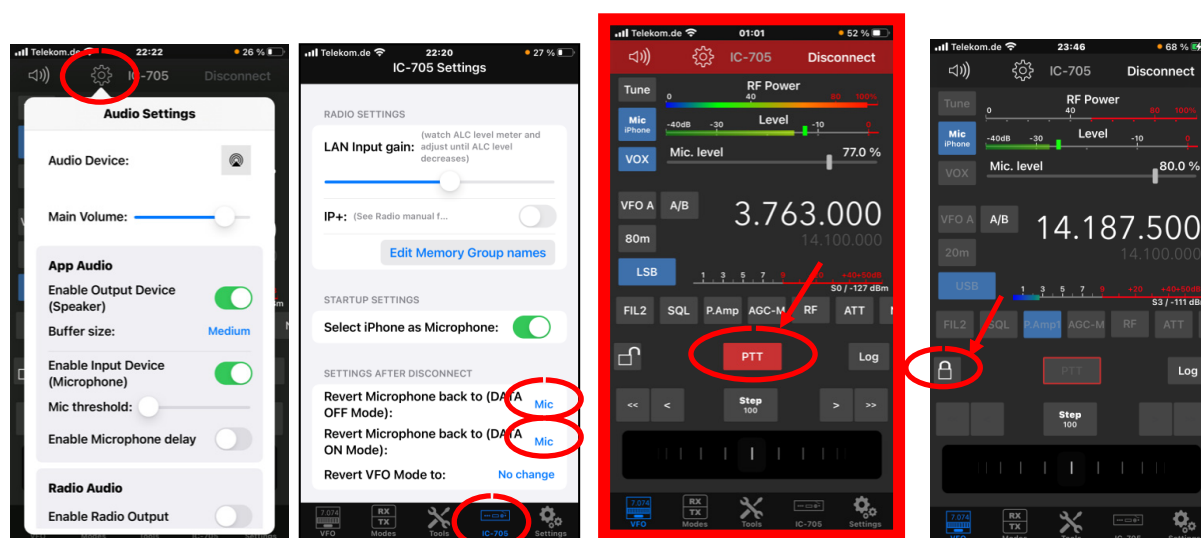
Telekom.de 22:22 26 %

IC-705 Disconnect

Audio Settings

Audio Device:

Main Volume:

App Audio

Enable Output Device (Speaker)

Buffer size: Medium

Enable Input Device (Microphone)

Mic threshold:

Enable Microphone delay

Radio Audio

Enable Radio Output

Telekom.de 22:20 27 %

IC-705 Settings

RADIO SETTINGS

LAN Input gain: (watch ALC level meter and adjust until ALC level decreases)

IP+: (See Radio manual f...

Edit Memory Group names

STARTUP SETTINGS

Select iPhone as Microphone:

SETTINGS AFTER DISCONNECT

Revert Microphone back to (DATA OFF Mode): Mic

Revert Microphone back to (DATA ON Mode): Mic

Revert VFO Mode to: No change

7.074 VFO RX TX Modes Tools IC-705 Settings

Telekom.de 01:01 52 %

IC-705 Disconnect

Tune RF Power 0 40 80 100%

Mic iPhone Level -40dB -30 -10 0

VOX Mic. level 77.0 %

VFO A A/B 3.763.000

80m 14.100.000

LSB 1 3 5 7 9 +40+60dB

S0 / -127 dBm

FIL2 SQL P.Amp AGC-M RF ATT

PTT Log

<< < Step 100 > >>

7.074 VFO RX TX Modes Tools IC-705 Settings

Telekom.de 23:46 68 %

IC-705 Disconnect

Tune RF Power 0 40 80 100%

Mic iPhone Level -40dB -30 -10 0

VOX Mic. level 80.0 %

VFO A A/B 14.187.500

20m 14.100.000

USB 1 3 5 7 9 +20 +40+60dB

S3 / -111 dB

FIL2 SQL P.Amp1 AGC-M RF ATT

PTT Log

Step 100

7.074 RX TX